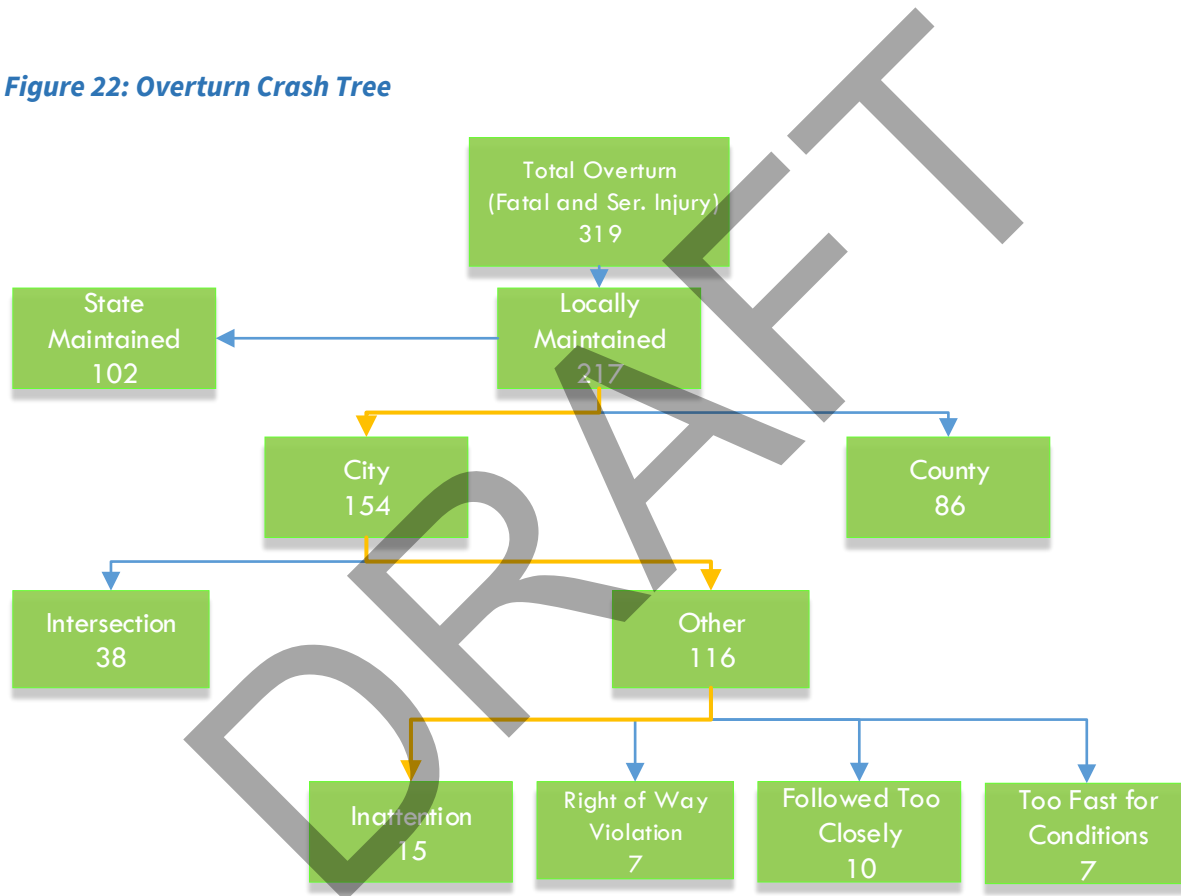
Figure 22: Overturn Crash Tree

Total Overturn (Fatal and Ser. Injury) 319

State Maintained 102

Locally Maintained 217

City 154

County 86

Intersection 38

Other 116

Inattention 15

Right of Way Violation 7

Followed Too Closely 10

Too Fast for Conditions 7

DRAFT